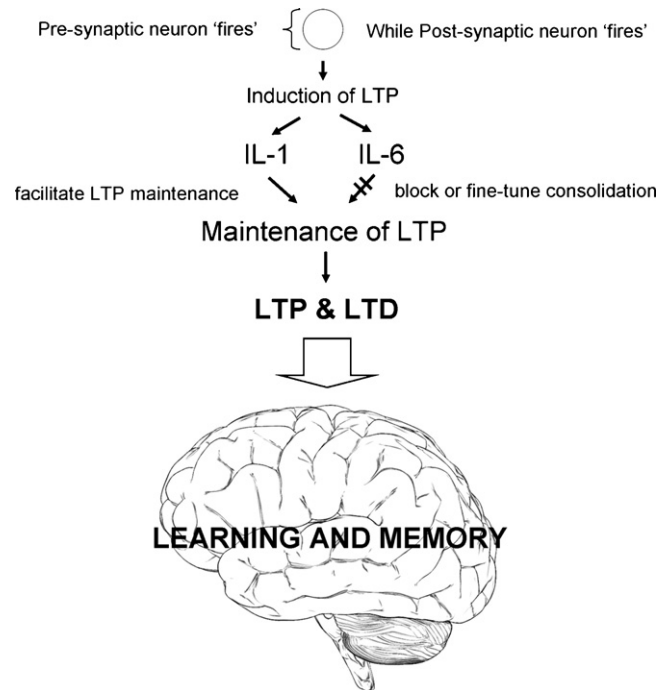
Pre-synaptic neuron 'fires' While Post-synaptic neuron 'fires'

Induction of LTP

IL-1 IL-6

facilitate LTP maintenance block or fine-tune consolidation

Maintenance of LTP

LTP & LTD

LEARNING AND MEMORY